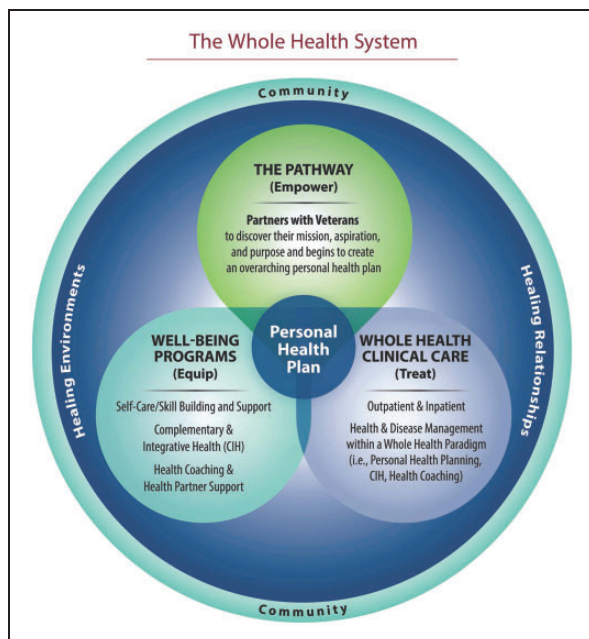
The Whole Health System

Community

THE PATHWAY
(Empower)

Partners with Veterans
to discover their mission, aspiration, and purpose and begins to create an overarching personal health plan

Healing Environments

Healing Relationships

Personal Health Plan

WELL-BEING PROGRAMS
(Equip)

Self-Care/Skill Building and Support

Complementary & Integrative Health (CIH)

Health Coaching & Health Partner Support

WHOLE HEALTH CLINICAL CARE
(Treat)

Outpatient & Inpatient

Health & Disease Management within a Whole Health Paradigm (i.e., Personal Health Planning, CIH, Health Coaching)

Community